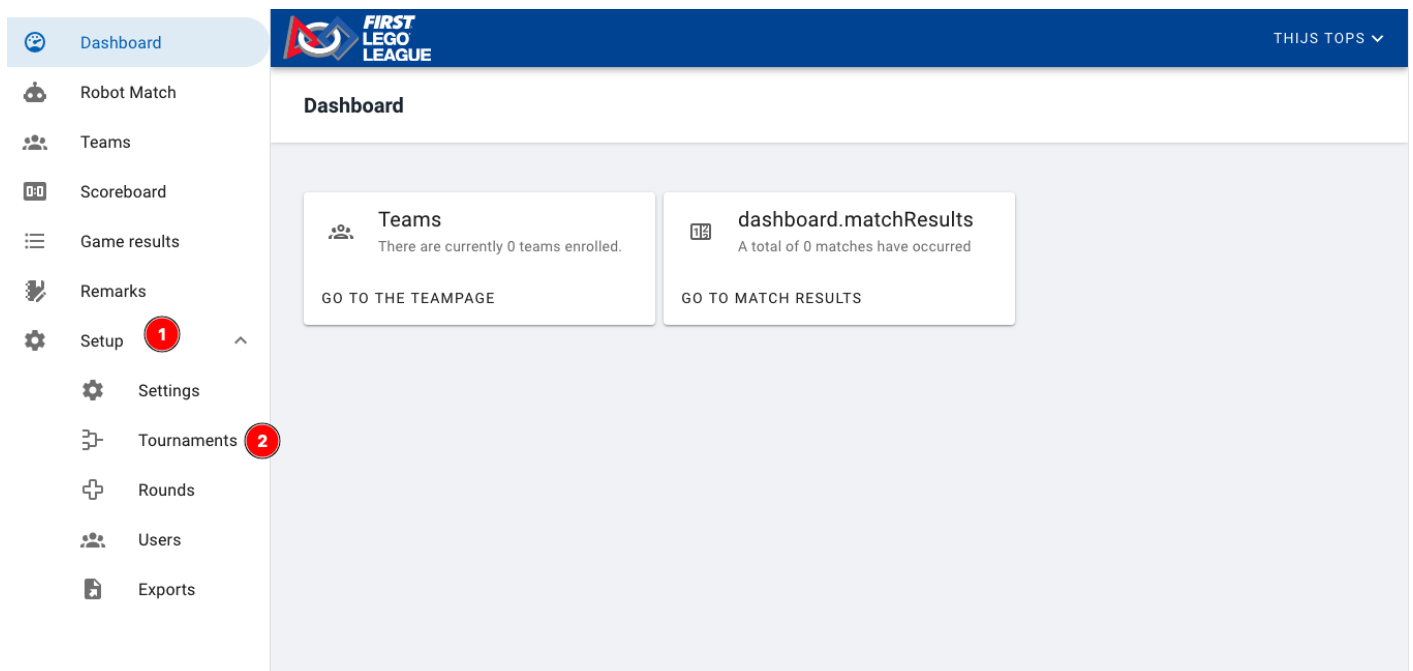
Dashboard
Robot Match
Teams
Scoreboard
Game results
Remarks
Setup 1
Settings
Tournaments 2
Rounds
Users
Exports

FIRST LEGO LEAGUE
THIJS TOPS

Dashboard

Teams
There are currently 0 teams enrolled.
GO TO THE TEAMPAGE

dashboard.matchResults
A total of 0 matches have occurred
GO TO MATCH RESULTS